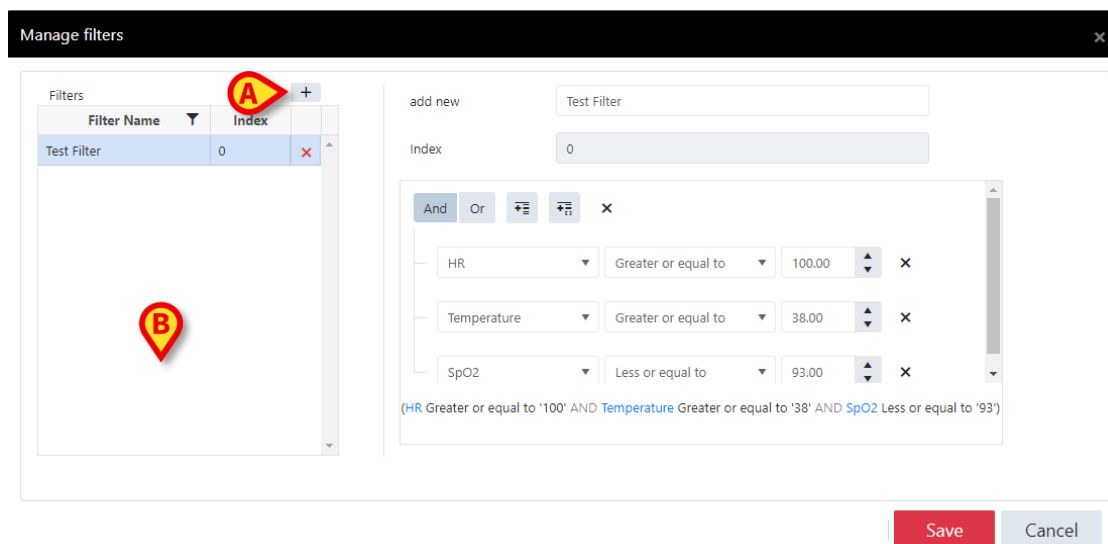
Manage filters

Filters
A
+

| Filter Name | Index | |
|---|---|---|
| Test Filter | 0 | × |

B

add new
Test Filter
Index
0

And Or ×

HR
Greater or equal to
100.00
×

Temperature
Greater or equal to
38.00
×

SpO2
Less or equal to
93.00
×

(HR Greater or equal to '100' AND Temperature Greater or equal to '38' AND SpO2 Less or equal to '93')

Save
Cancel